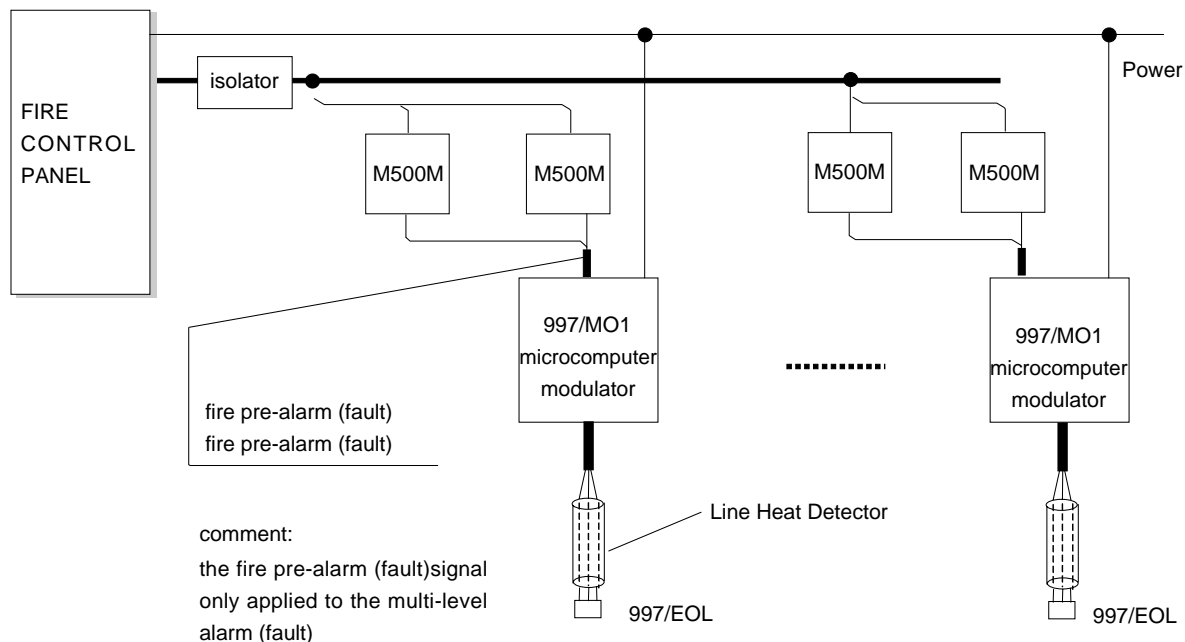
FIRE CONTROL PANEL

isolator

Power

M500M

M500M

M500M

M500M

997/MO1 microcomputer modulator

997/MO1 microcomputer modulator

fire pre-alarm (fault)
fire pre-alarm (fault)

Line Heat Detector

comment:
the fire pre-alarm (fault)signal only applied to the multi-level alarm (fault)

997/EOL

997/EOL